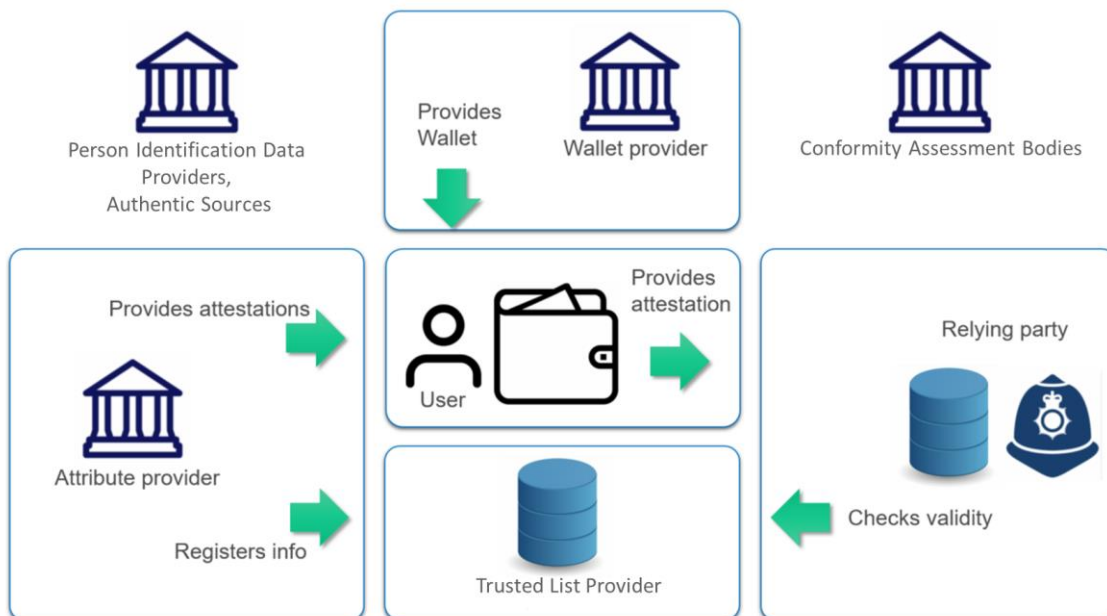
Person Identification Data Providers, Authentic Sources

Provides Wallet

Wallet provider

Conformity Assessment Bodies

Provides attestations

User

Provides attestation

Relying party

Attribute provider

Registers info

Trusted List Provider

Checks validity